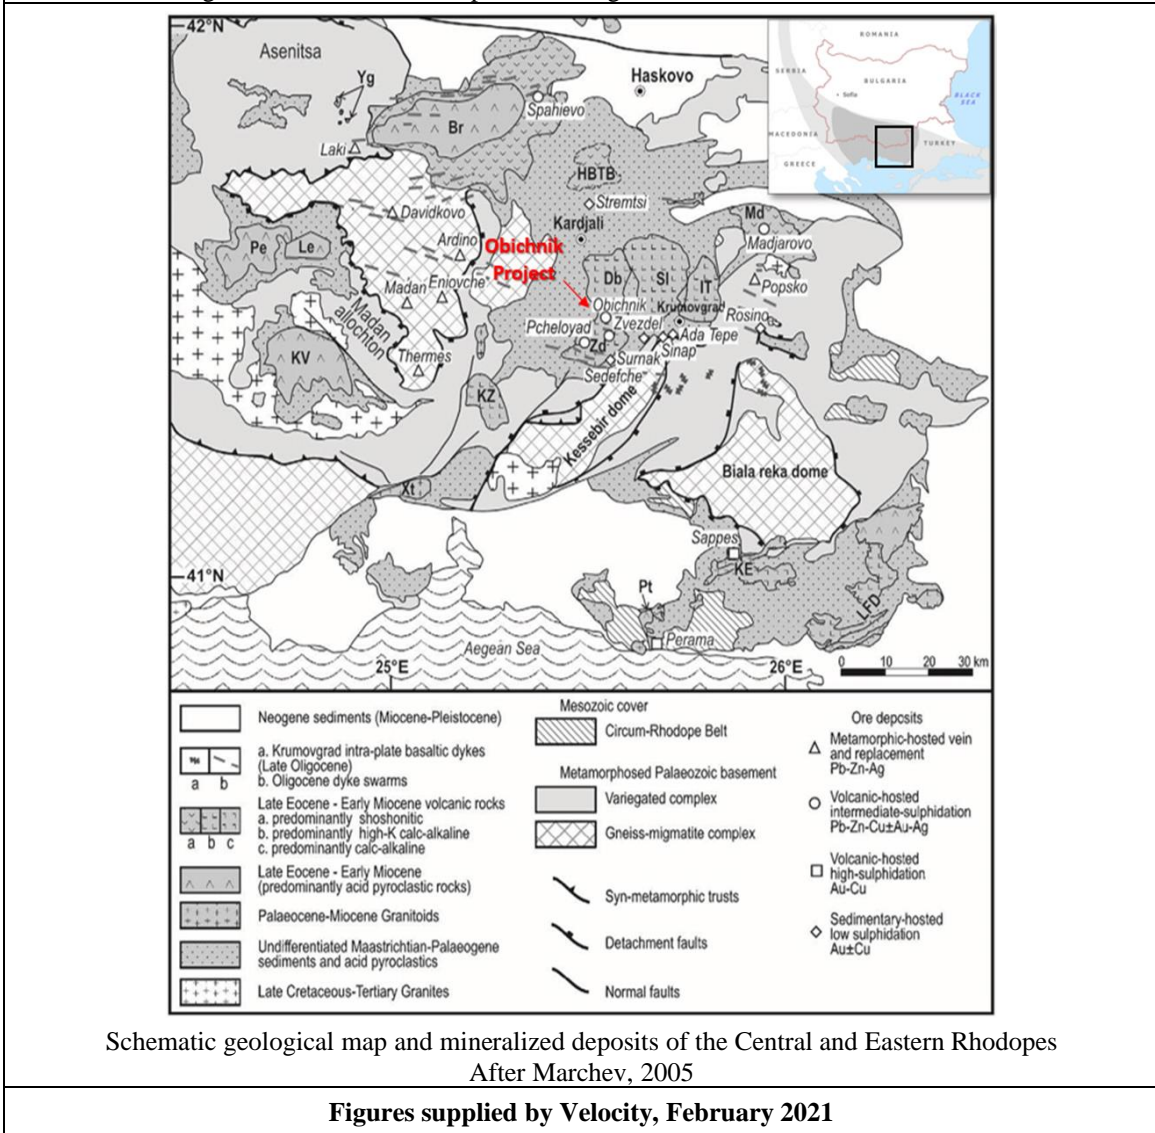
42°N
Asenitsa
Yg
Haskovo
Spahievo
Br
Laki
HBTB
Stremtsi
Davidkovo
Kardjali
Md
Madjarovo
Pe
Le
Ardino
Obichnik Project
Db
Sl
IT
Popsko
Madan
Eniovche
Obichnik
Krumovgrad
Rosino
Madan allochton
Pcheloyad
Zvezdel
Ada Tepe
KV
Thermes
Zd
Surnak
Sinap
Sedefche
KZ
Kessebir dome
Biala reka dome
Xt
Sappes
KE
41°N
Pt
LFD
Perama
Aegean Sea
25°E
26°E
0 10 20 30 km

ROMANIA
SERBIA
BULGARIA
Sofia
BLACK SEA
MACEDONIA
GREECE
TURKEY

Neogene sediments (Miocene-Pleistocene)
a. Krumovgrad intra-plate basaltic dykes (Late Oligocene)
b. Oligocene dyke swarms
a b
Late Eocene - Early Miocene volcanic rocks
a. predominantly shoshonitic
b. predominantly high-K calc-alkaline
c. predominantly calc-alkaline
a b c
Late Eocene - Early Miocene (predominantly acid pyroclastic rocks)
Palaeocene-Miocene Granitoids
Undifferentiated Maastrichtian-Palaeogene sediments and acid pyroclastics
Late Cretaceous-Tertiary Granites
Mesozoic cover
Circum-Rhodope Belt
Metamorphosed Palaeozoic basement
Variegated complex
Gneiss-migmatite complex
Syn-metamorphic trusts
Detachment faults
Normal faults
Ore depcsits
Metamorphic-hosted vein and replacement Pb-Zn-Ag
Volcanic-hosted intermediate-sulphidation Pb-Zn-Cu±Au-Ag
Volcanic-hosted high-sulphidation Au-Cu
Sedimentary-hosted low sulphidation Au±Cu

Schematic geological map and mineralized deposits of the Central and Eastern Rhodopes
After Marchev, 2005

**Figures supplied by Velocity, February 2021**